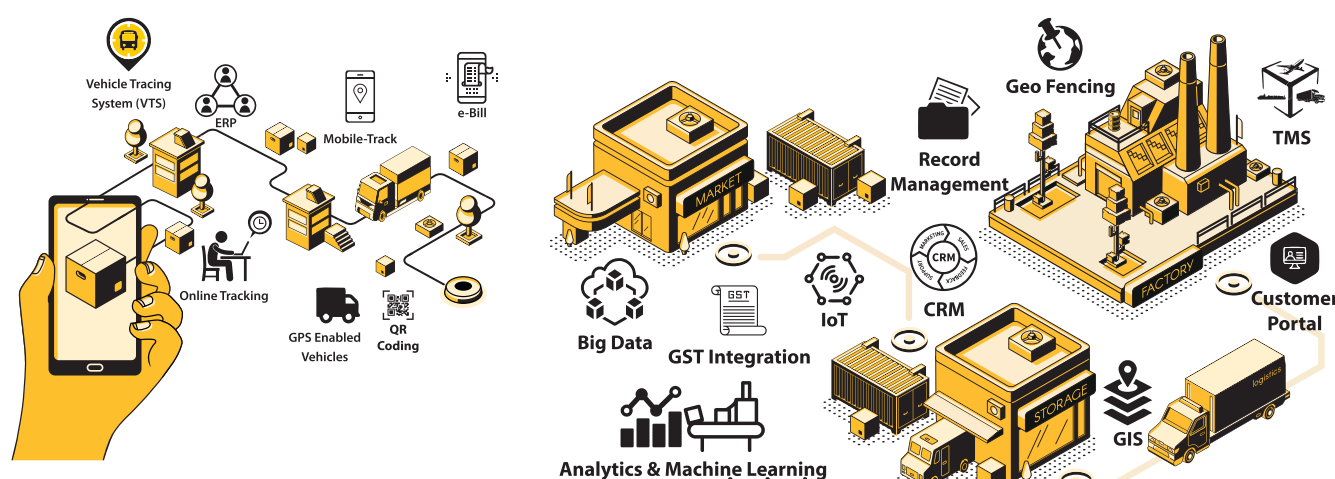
Vehicle Tracing System (VTS)

ERP

Mobile-Track

e-Bill

Online Tracking

GPS Enabled Vehicles

QR Coding

MARKET

Big Data

GST

GST Integration

IoT

Analytics & Machine Learning

Record Management

Geo Fencing

TMS

FACTORY

CRM

MARKETING SALES FEEDBACK SUPPORT

CRM

Customer Portal

STORAGE

GIS

logistics